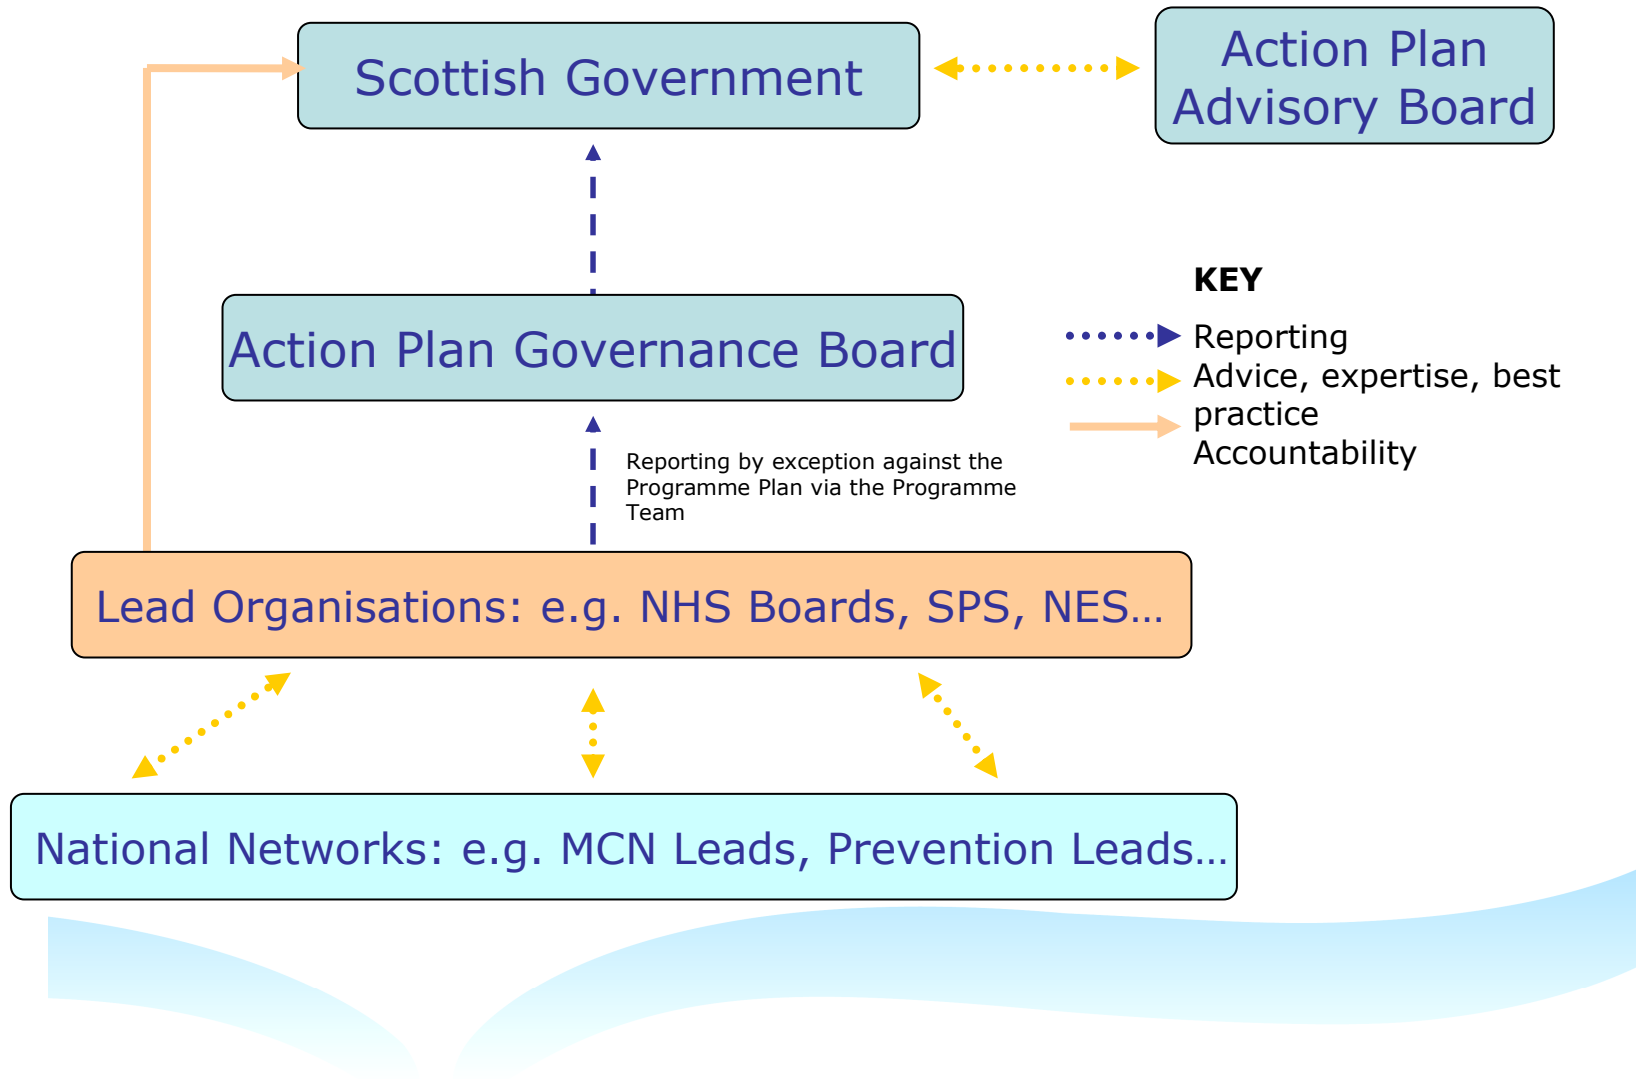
Scottish Government

Action Plan Advisory Board

KEY

Reporting

Advice, expertise, best practice

Accountability

Action Plan Governance Board

Reporting by exception against the Programme Plan via the Programme Team

Lead Organisations: e.g. NHS Boards, SPS, NES…

National Networks: e.g. MCN Leads, Prevention Leads…